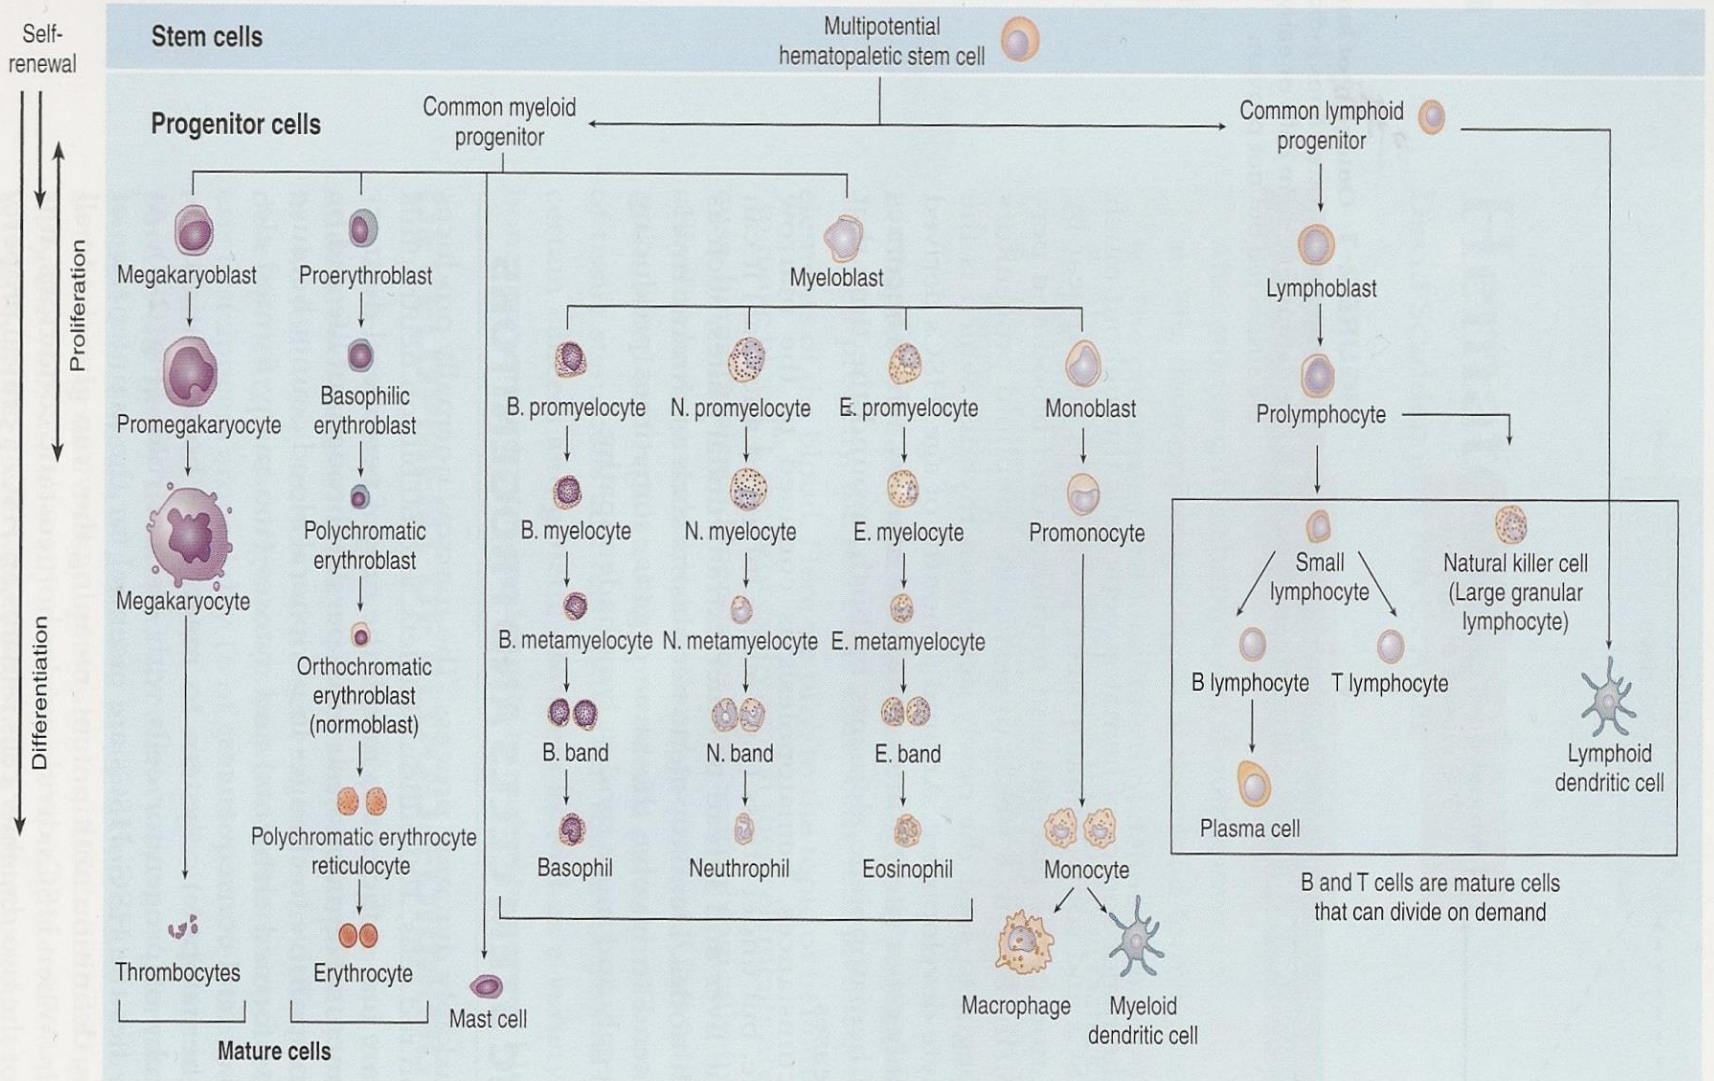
Self-renewal

Stem cells

Multipotential hematopaletic stem cell

Progenitor cells

Common myeloid progenitor

Common lymphoid progenitor

Proliferation

Differentiation

Megakaryoblast

Proerythroblast

Myeloblast

Lymphoblast

Promegakaryocyte

Basophilic erythroblast

B. promyelocyte

N. promyelocyte

E. promyelocyte

Monoblast

Prolymphocyte

Megakaryocyte

Polychromatic erythroblast

B. myelocyte

N. myelocyte

E. myelocyte

Promonocyte

Small lymphocyte

Natural killer cell (Large granular lymphocyte)

Orthochromatic erythroblast (normoblast)

B. metamyelocyte

N. metamyelocyte

E. metamyelocyte

B lymphocyte

T lymphocyte

B. band

N. band

E. band

Lymphoid dendritic cell

Polychromatic erythrocyte reticulocyte

Basophil

Neutrophil

Eosinophil

Monocyte

Plasma cell

B and T cells are mature cells that can divide on demand

Thrombocytes

Erythrocyte

Mast cell

Macrophage

Myeloid dendritic cell

Mature cells